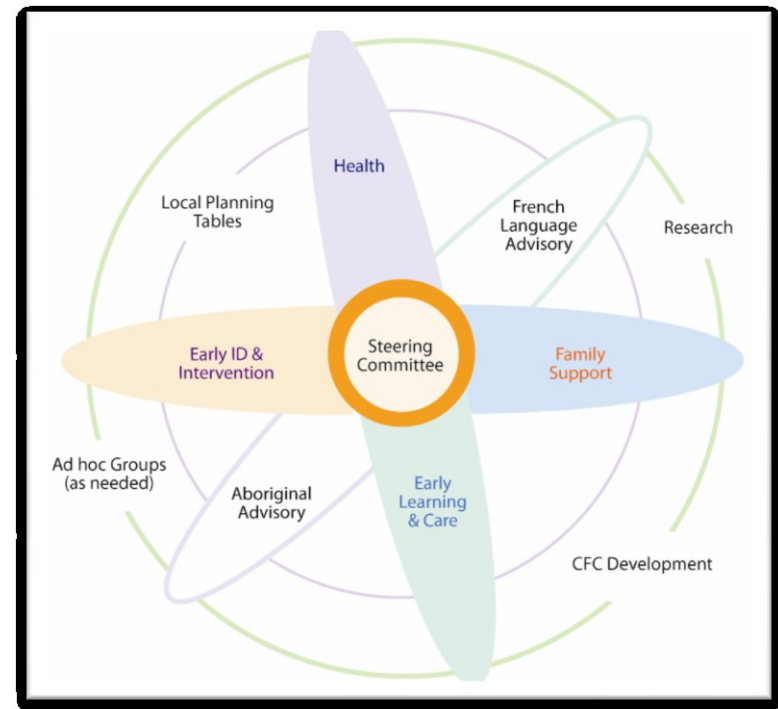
Health

Local Planning Tables

French Language Advisory

Research

Early ID & Intervention

Steering Committee

Family Support

Ad hoc Groups (as needed)

Aboriginal Advisory

Early Learning & Care

CFC Development